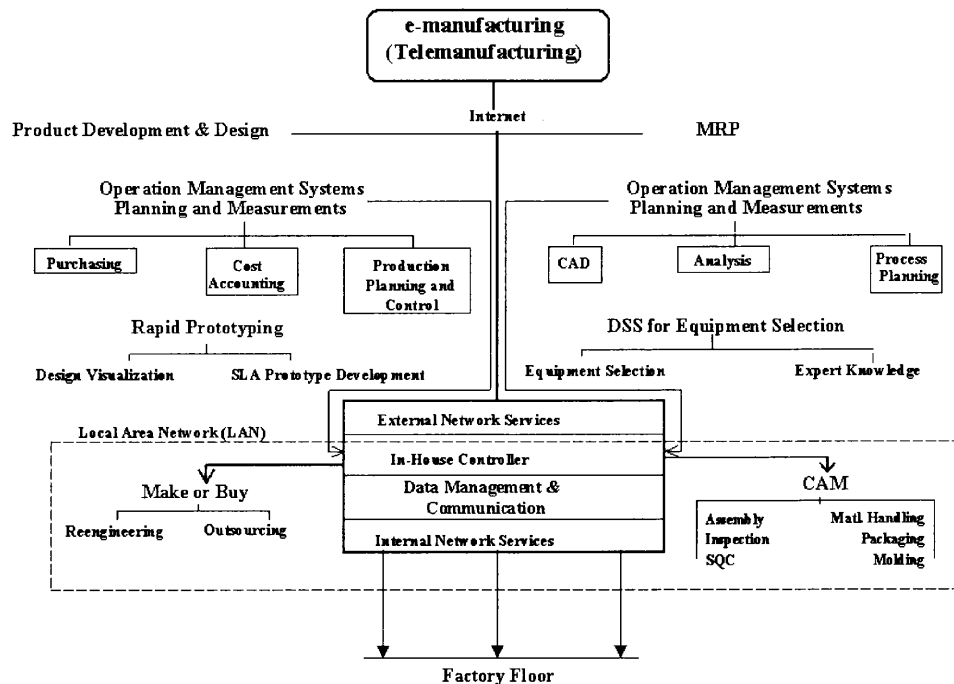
e-manufacturing
(Telemanufacturing)

Internet

Product Development & Design

MRP

Operation Management Systems
Planning and Measurements

Purchasing

Cost Accounting

Production Planning and Control

Rapid Prototyping

Design Visualization

SLA Prototype Development

Operation Management Systems
Planning and Measurements

CAD

Analysis

Process Planning

DSS for Equipment Selection

Equipment Selection

Expert Knowledge

Local Area Network (LAN)

External Network Services

In-House Controller

Data Management & Communication

Internal Network Services

Make or Buy

Reengineering

Outsourcing

CAM

Assembly
Inspection
SQC

Matl Handling
Packaging
Molding

Factory Floor